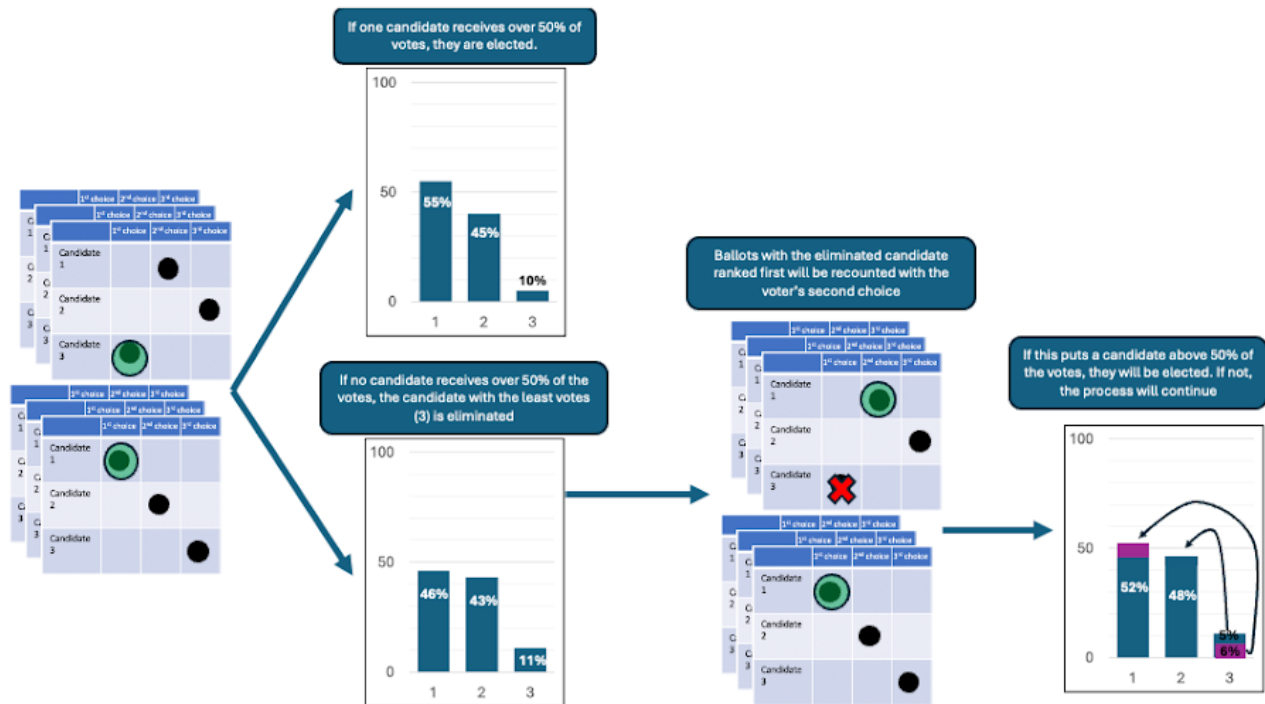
If one candidate receives over 50% of votes, they are elected.

100
50
0
55%
45%
10%
1 2 3

| | 1st choice | 2nd choice | 3rd choice |
|---|---|---|---|
| Candidate 1 | | | |
| Candidate 2 | | | |
| Candidate 3 | | | |

| | 1st choice | 2nd choice | 3rd choice |
|---|---|---|---|
| Candidate 1 | | | |
| Candidate 2 | | | |
| Candidate 3 | | | |

If no candidate receives over 50% of the votes, the candidate with the least votes (3) is eliminated

100
50
0
46%
43%
11%
1 2 3

Ballots with the eliminated candidate ranked first will be recounted with the voter's second choice

| | 1st choice | 2nd choice | 3rd choice |
|---|---|---|---|
| Candidate 1 | | | |
| Candidate 2 | | | |
| Candidate 3 | | | |

| | 1st choice | 2nd choice | 3rd choice |
|---|---|---|---|
| Candidate 1 | | | |
| Candidate 2 | | | |
| Candidate 3 | | | |

If this puts a candidate above 50% of the votes, they will be elected. If not, the process will continue

100
50
0
52%
48%
5%
6%
1 2 3